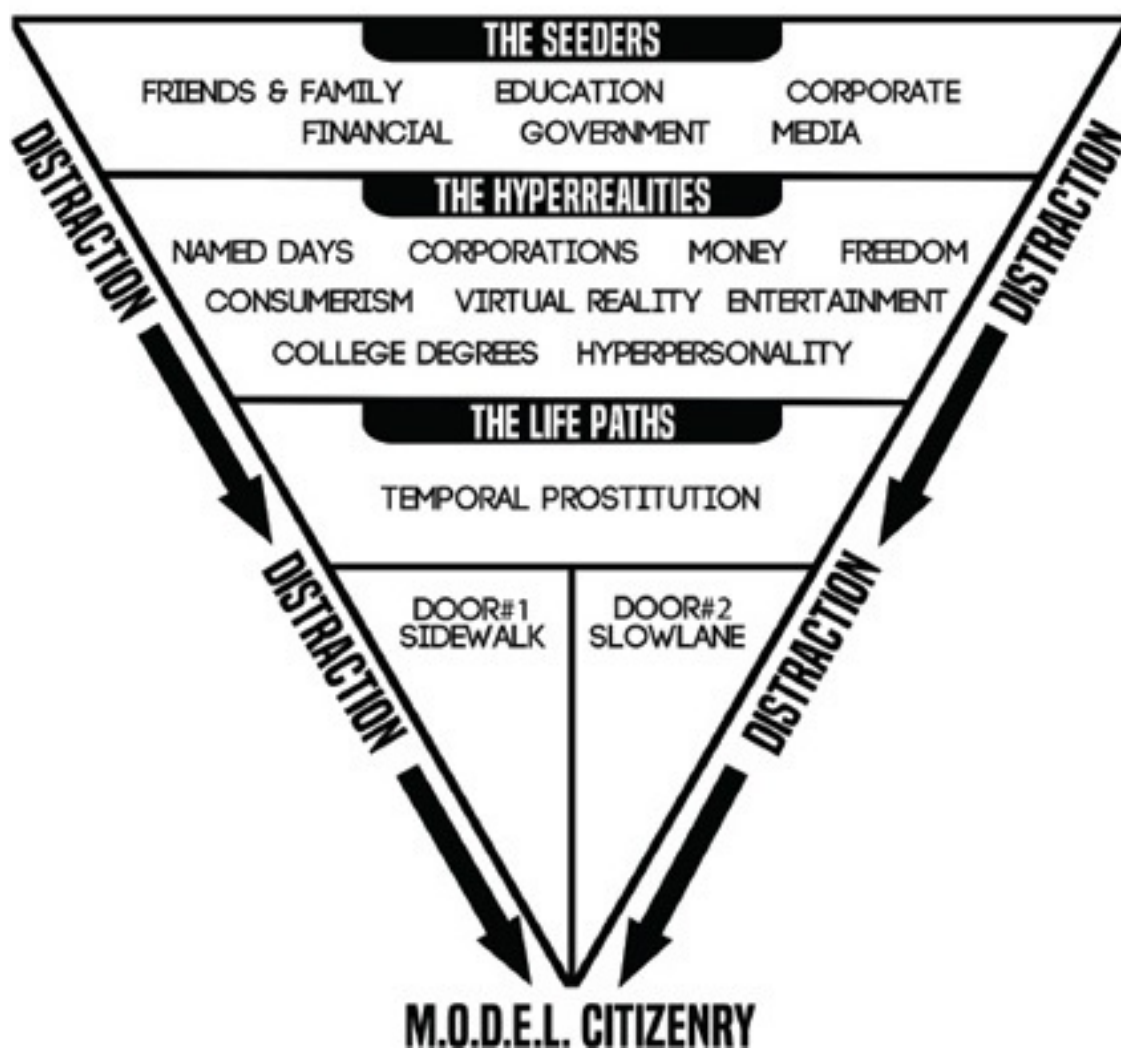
THE SEEDERS
FRIENDS & FAMILY EDUCATION CORPORATE
FINANCIAL GOVERNMENT MEDIA

THE HYPERREALITIES
NAMED DAYS CORPORATIONS MONEY FREEDOM
CONSUMERISM VIRTUAL REALITY ENTERTAINMENT
COLLEGE DEGREES HYPERPERSONALITY

THE LIFE PATHS
TEMPORAL PROSTITUTION

DOOR#1
SIDEWALK

DOOR#2
SLOWLANE

DISTRACTION
DISTRACTION
DISTRACTION
DISTRACTION

M.O.D.E.L. CITIZENRY